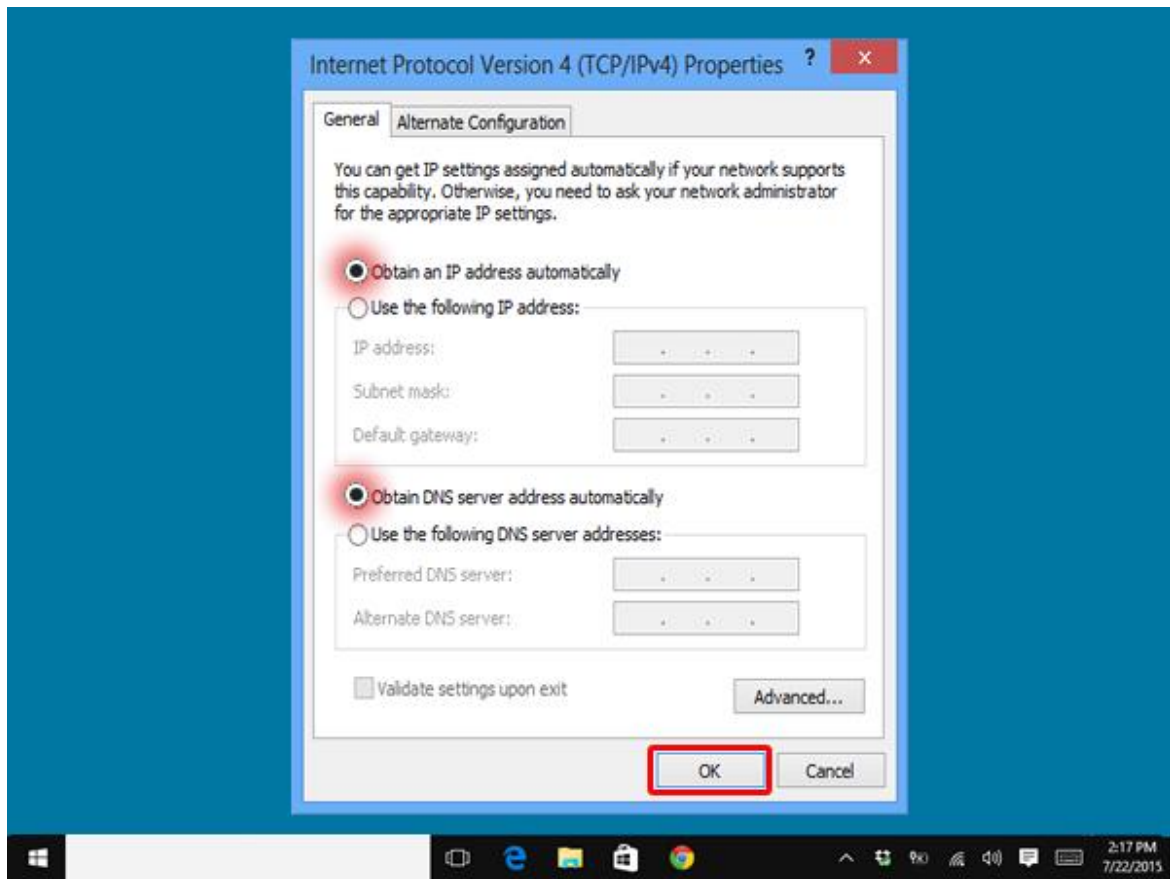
Internet Protocol Version 4 (TCP/IPv4) Properties ? ×

General Alternate Configuration

You can get IP settings assigned automatically if your network supports this capability. Otherwise, you need to ask your network administrator for the appropriate IP settings.

Obtain an IP address automatically

Use the following IP address:

IP address: . . .

Subnet mask: . . .

Default gateway: . . .

Obtain DNS server address automatically

Use the following DNS server addresses:

Preferred DNS server: . . .

Alternate DNS server: . . .

Validate settings upon exit

Advanced...

OK

Cancel

2:17 PM
7/22/2015